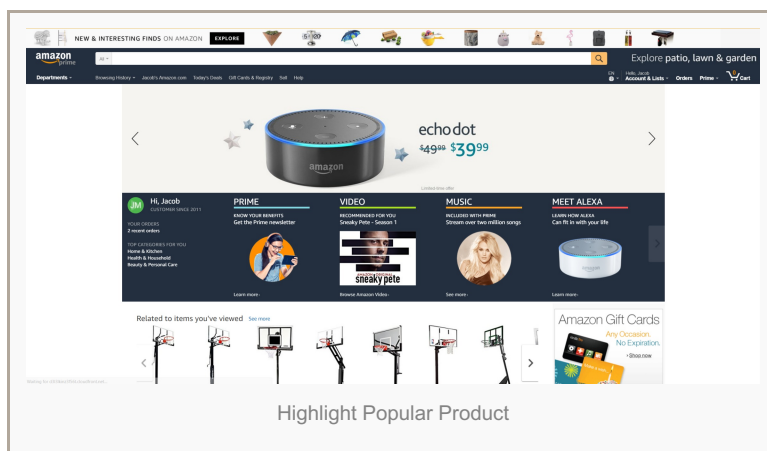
NEW & INTERESTING FINDS ON AMAZON EXPLORE

amazon prime

All

Explore patio, lawn & garden

Departments Browsing History Jacob's Amazon.com Today's Deals Gift Cards & Registry Sell Help

EN Hello, Jacob Account & Lists Orders Prime Cart

amazon

echodot

$49.99 $39.99

Limited-time offer

JM Hi, Jacob CUSTOMER SINCE 2011

YOUR ORDERS 2 recent orders

TOP CATEGORIES FOR YOU Home & Kitchen Health & Household Beauty & Personal Care

PRIME KNOW YOUR BENEFITS Get the Prime newsletter

Learn more

VIDEO RECOMMENDED FOR YOU Sneaky Pete - Season 1

sneaky pete

Browse Amazon Video

MUSIC INCLUDED WITH PRIME Stream over two million songs

See more

MEET ALEXA LEARN HOW ALEXA Can fit in with your life

Learn more

Related to items you've viewed See more

Amazon Gift Cards

Any Occasion. No Expiration.

Shop now

Highlight Popular Product